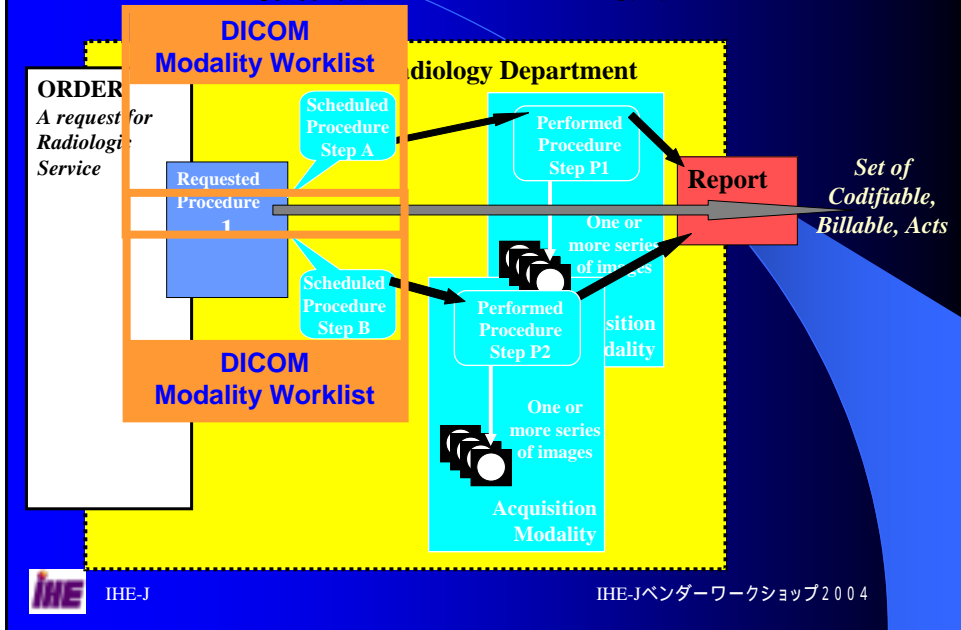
DICOM
Modality Worklist

adiology Department

ORDER
A request for
Radiologi
Service

Scheduled
Procedure
Step A

Requested
Procedure
1

Scheduled
Procedure
Step B

Performed
Procedure
Step P1

One or
more series
of images

isition
dality

Performed
Procedure
Step P2

One or
more series
of images

Acquisition
Modality

Report

Set of
Codifiable,
Billable, Acts

DICOM
Modality Worklist

IHE

IHE-J

IHE-Jベンダーワークショップ2004